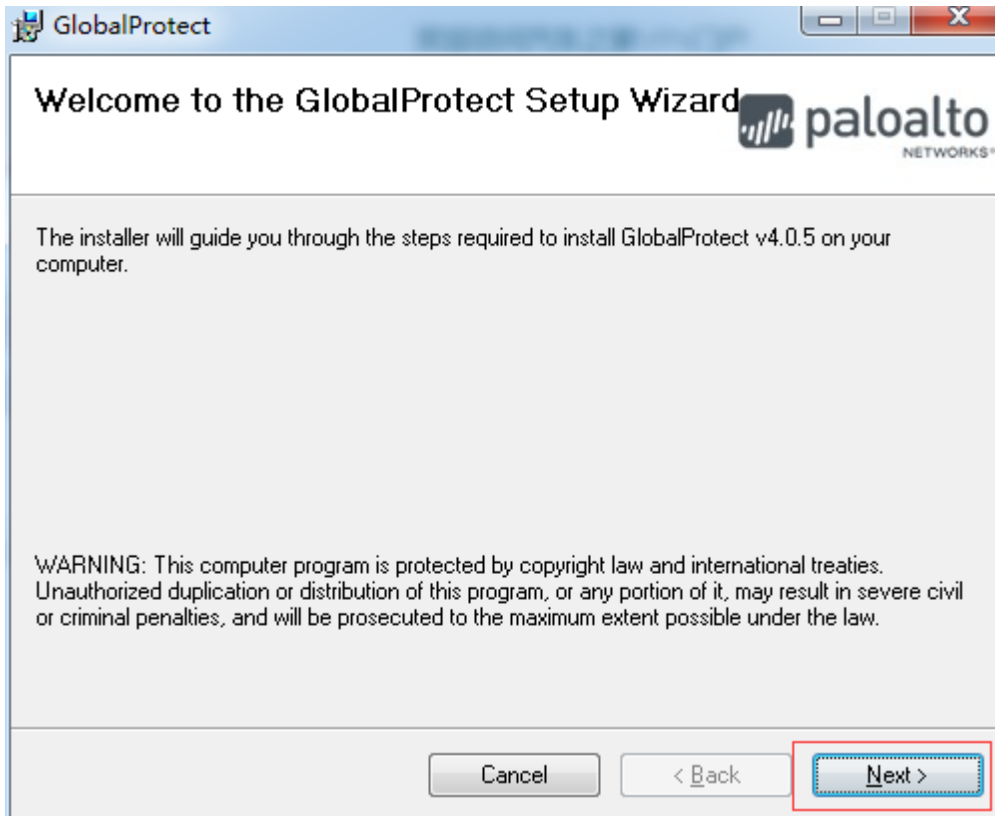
GlobalProtect

Welcome to the GlobalProtect Setup Wizard

paloalto NETWORKS®

The installer will guide you through the steps required to install GlobalProtect v4.0.5 on your computer.

WARNING: This computer program is protected by copyright law and international treaties. Unauthorized duplication or distribution of this program, or any portion of it, may result in severe civil or criminal penalties, and will be prosecuted to the maximum extent possible under the law.

Cancel

< Back

Next >